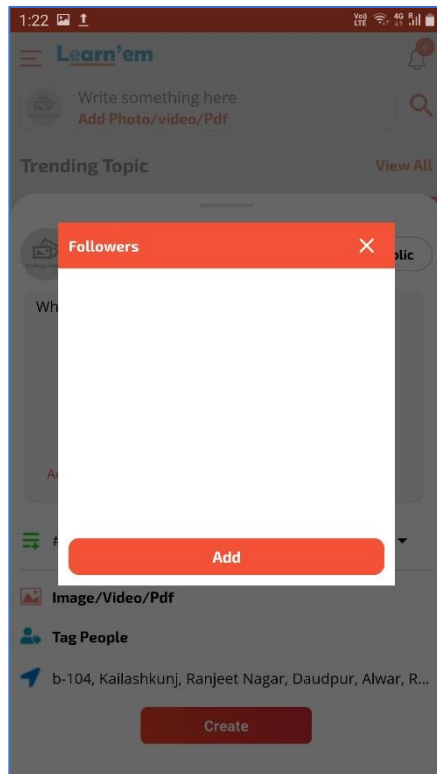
1:22

Vo) LTE 4G

Learn'em

0

Write something here
Add Photo/video/Pdf

Trending Topic

View All

Followers

blic

Wh

A

#

Add

Image/Video/Pdf

Tag People

b-104, Kailashkunj, Ranjeet Nagar, Daudpur, Alwar, R...

Create